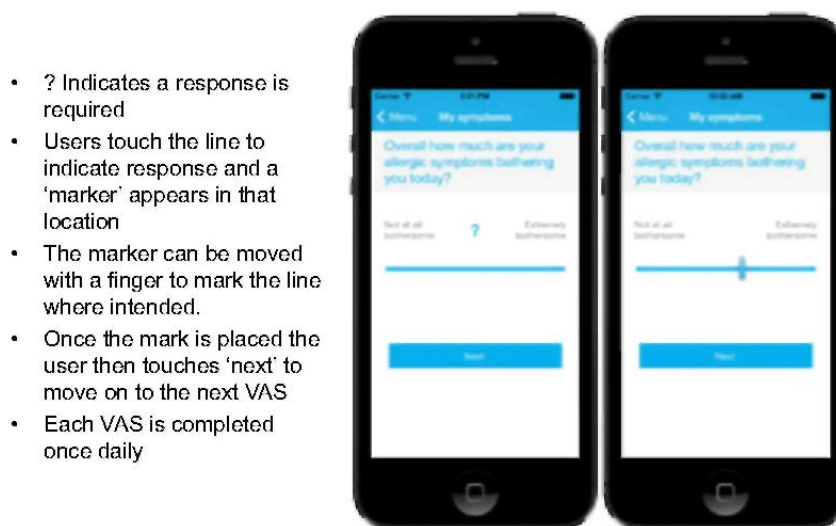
- ? Indicates a response is required
- Users touch the line to indicate response and a 'marker' appears in that location
- The marker can be moved with a finger to mark the line where intended.
- Once the mark is placed the user then touches 'next' to move on to the next VAS
- Each VAS is completed once daily

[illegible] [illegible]

< Menu My symptoms

Overall how much are your allergic symptoms bothering you today?

Not at all bothersome ? Extremely bothersome

Next

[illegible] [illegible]

< Menu My symptoms

Overall how much are your allergic symptoms bothering you today?

Not at all bothersome Extremely bothersome

Next